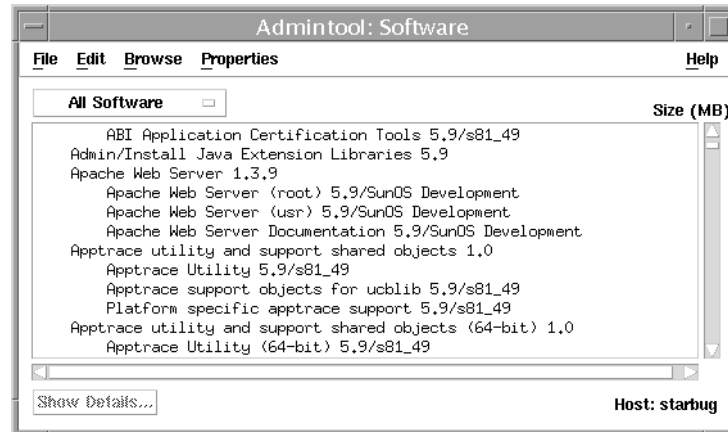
Admintool: Software

File Edit Browse Properties Help

All Software

Size (MB)

ABI Application Certification Tools 5.9/s81_49
Admin/Install Java Extension Libraries 5.9
Apache Web Server 1.3.9
Apache Web Server (root) 5.9/SunOS Development
Apache Web Server (usr) 5.9/SunOS Development
Apache Web Server Documentation 5.9/SunOS Development
Apptrace utility and support shared objects 1.0
Apptrace Utility 5.9/s81_49
Apptrace support objects for ucblib 5.9/s81_49
Platform specific apptrace support 5.9/s81_49
Apptrace utility and support shared objects (64-bit) 1.0
Apptrace Utility (64-bit) 5.9/s81_49

Show Details...

Host: starbug